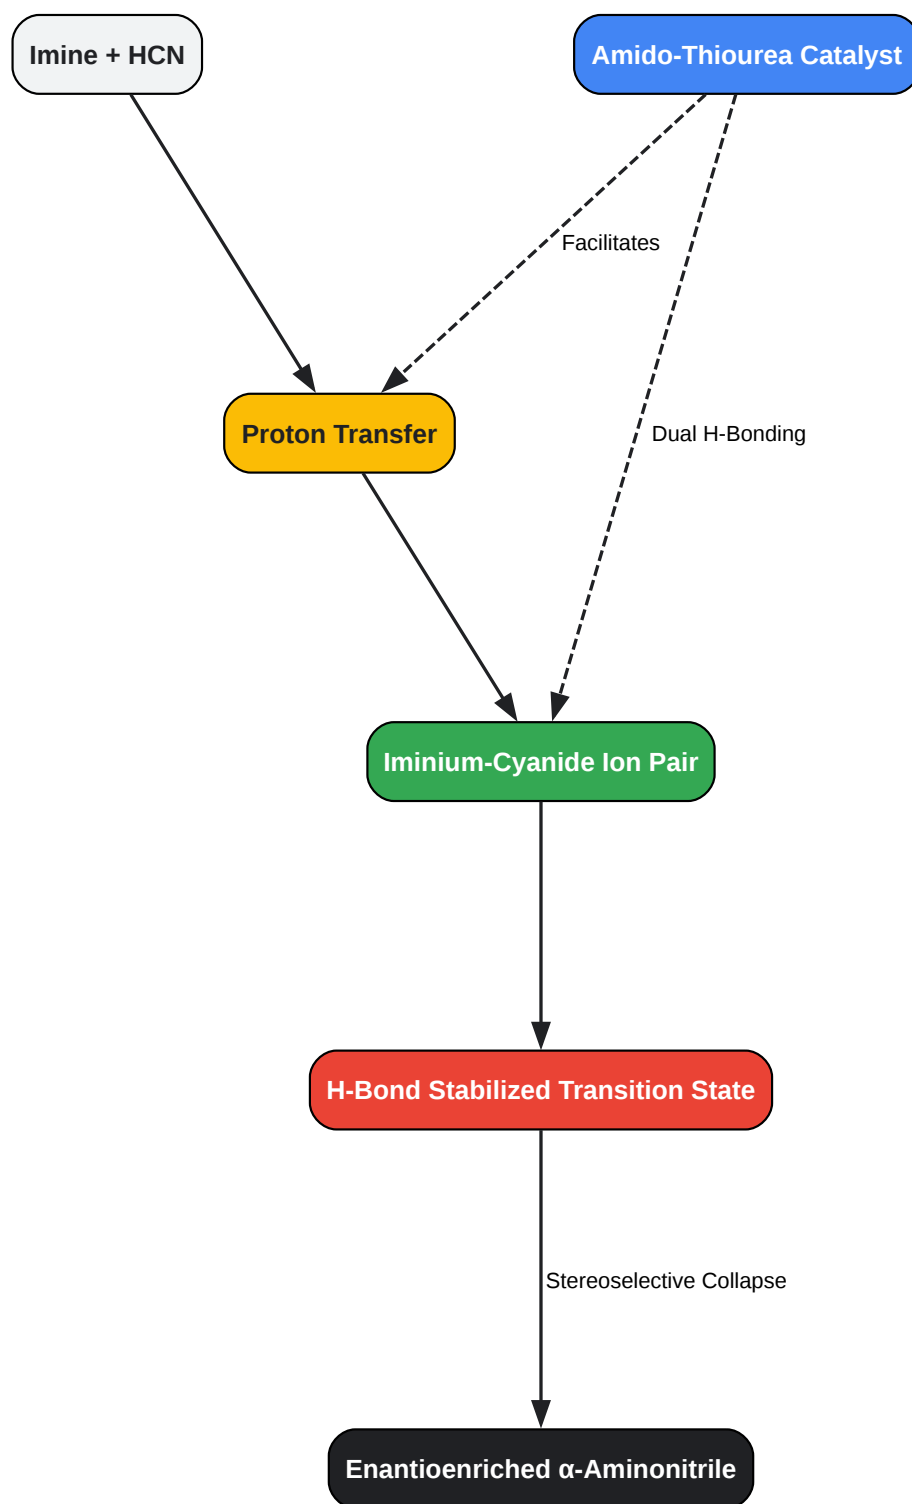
Imine + HCN

Amido-Thiourea Catalyst

Facilitates

Proton Transfer

Dual H-Bonding

Iminium-Cyanide Ion Pair

H-Bond Stabilized Transition State

Stereoselective Collapse

Enantioenriched α-Aminonitrile